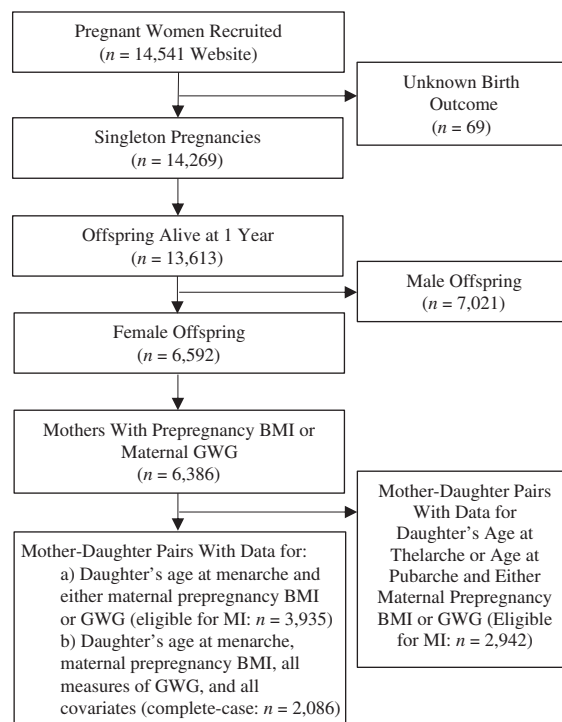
Pregnant Women Recruited
($n$ = 14,541 Website)

Unknown Birth Outcome
($n$ = 69)

Singleton Pregnancies
($n$ = 14,269)

Offspring Alive at 1 Year
($n$ = 13,613)

Male Offspring
($n$ = 7,021)

Female Offspring
($n$ = 6,592)

Mothers With Prepregnancy BMI or Maternal GWG
($n$ = 6,386)

Mother-Daughter Pairs With Data for Daughter's Age at Thelarche or Age at Pubarche and Either Maternal Prepregnancy BMI or GWG (Eligible for MI: $n$ = 2,942)

Mother-Daughter Pairs With Data for:
a) Daughter's age at menarche and either maternal prepregnancy BMI or GWG (eligible for MI: $n$ = 3,935)
b) Daughter's age at menarche, maternal prepregnancy BMI, all measures of GWG, and all covariates (complete-case: $n$ = 2,086)